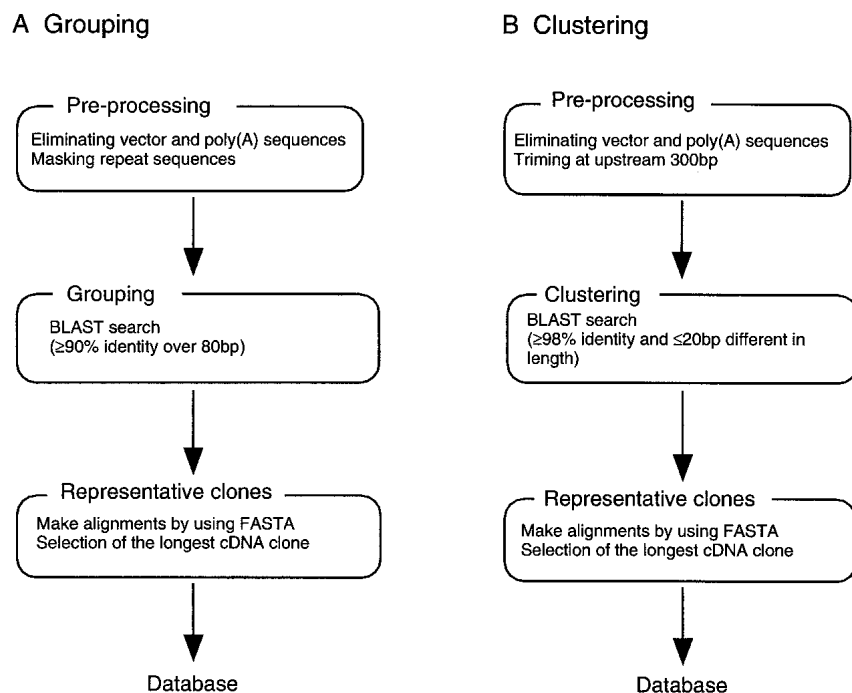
A Grouping

Pre-processing

Eliminating vector and poly(A) sequences
Masking repeat sequences

Grouping

BLAST search
(≥90% identity over 80bp)

Representative clones

Make alignments by using FASTA
Selection of the longest cDNA clone

Database

B Clustering

Pre-processing

Eliminating vector and poly(A) sequences
Triming at upstream 300bp

Clustering

BLAST search
(≥98% identity and ≤20bp different in length)

Representative clones

Make alignments by using FASTA
Selection of the longest cDNA clone

Database